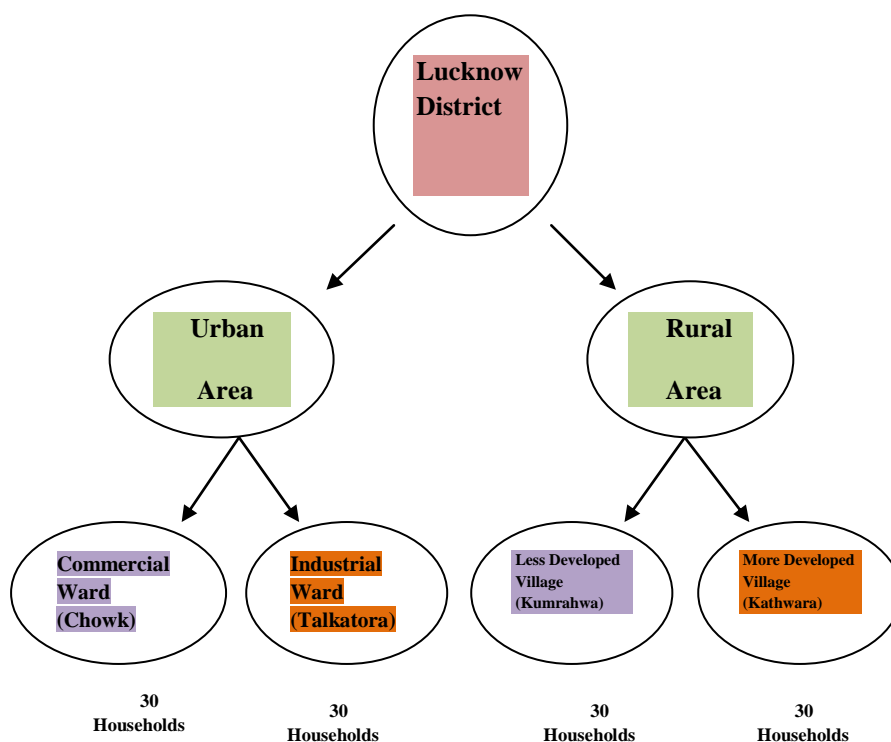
Lucknow District

Urban Area

Rural Area

Commercial Ward (Chowk)

Industrial Ward (Talkatora)

Less Developed Village (Kumrahwa)

More Developed Village (Kathwara)

30 Households

30 Households

30 Households

30 Households